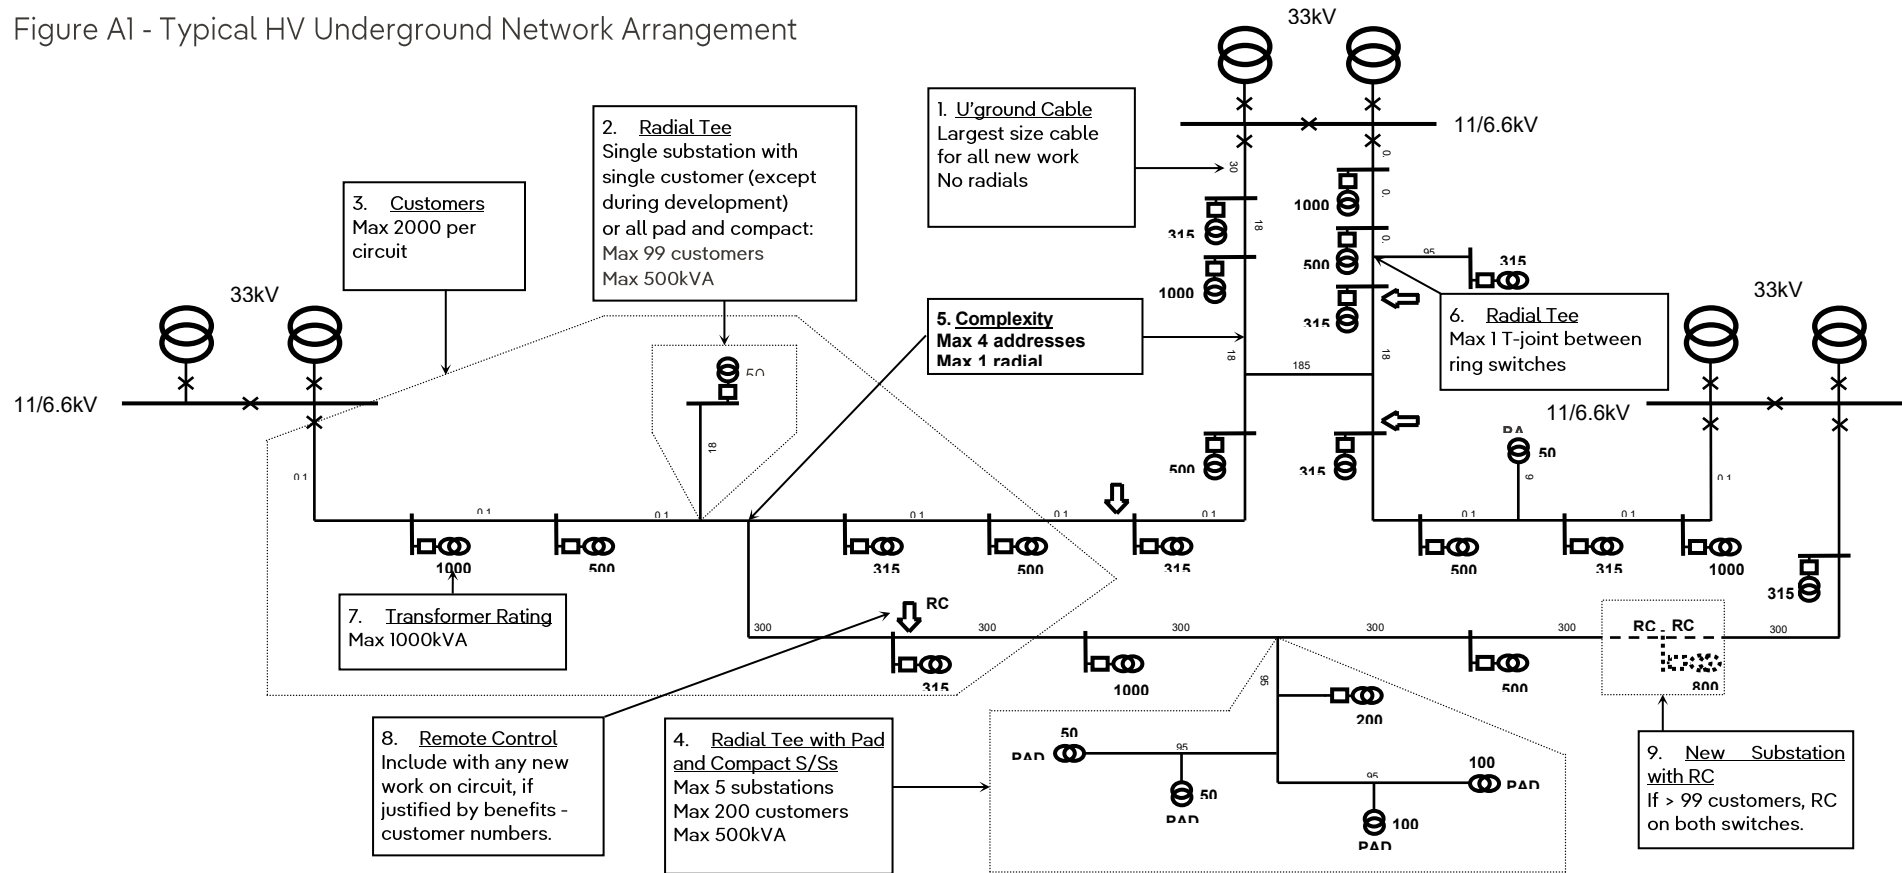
Figure A1 - Typical HV Underground Network Arrangement

33kV

11/6.6kV

1. U'ground Cable
Largest size cable for all new work
No radials

2. Radial Tee
Single substation with single customer (except during development) or all pad and compact:
Max 99 customers
Max 500kVA

3. Customers
Max 2000 per circuit

33kV

11/6.6kV

5. Complexity
Max 4 addresses
Max 1 radial

6. Radial Tee
Max 1 T-joint between ring switches

33kV

11/6.6kV

30
18
0.
0.
0.
1000
315
500
1000
95
315
315
18
18
185
18
500
315
PA
50
6
50
18
0.1
0.1
0.1
0.1
0.1
0.1
0.1
0.1
0.1

1000
500
315
500
315
500
315
1000
315

7. Transformer Rating
Max 1000kVA

RC
300
300
300
300
300
300
RC RC
315
1000
500
800

96
200
50
PAD
95
50
PAD
95
100
PAD
100
PAD

8. Remote Control
Include with any new work on circuit, if justified by benefits - customer numbers.

4. Radial Tee with Pad and Compact S/Ss
Max 5 substations
Max 200 customers
Max 500kVA

9. New Substation with RC
If > 99 customers, RC on both switches.